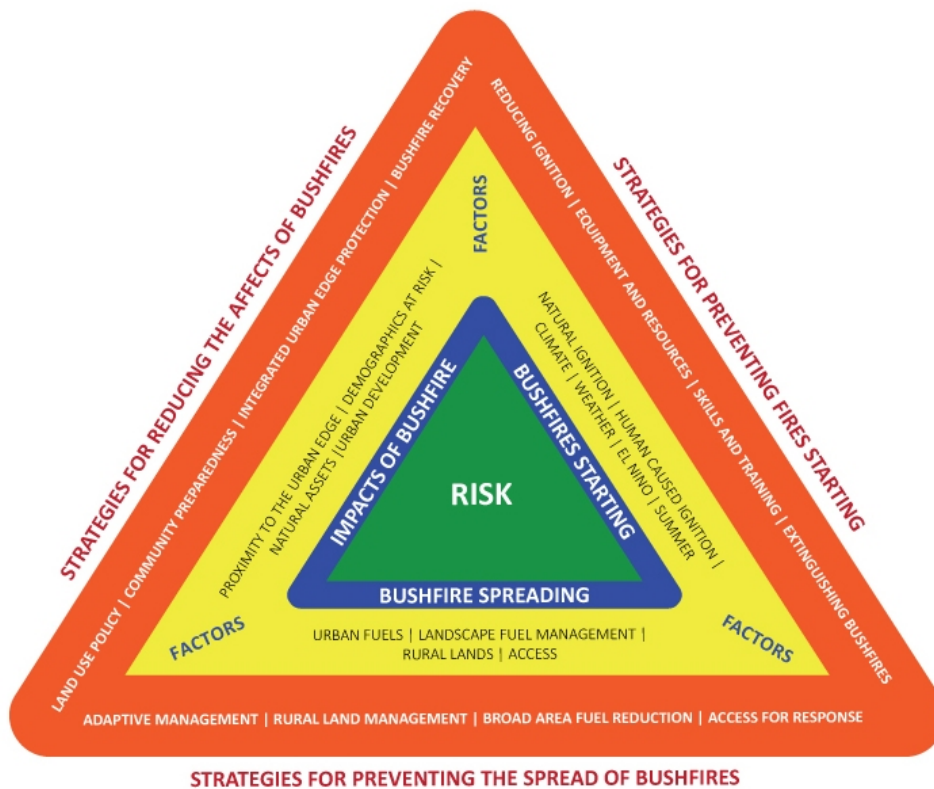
STRATEGIES FOR REDUCING THE AFFECTS OF BUSHFIRES

LAND USE POLICY | COMMUNITY PREPAREDNESS | INTEGRATED URBAN EDGE PROTECTION | BUSHFIRE RECOVERY

FACTORS

PROXIMITY TO THE URBAN EDGE | DEMOGRAPHICS AT RISK | NATURAL ASSETS | URBAN DEVELOPMENT

IMPACTS OF BUSHFIRE

RISK

BUSHFIRES STARTING

NATURAL IGNITION | HUMAN CAUSED IGNITION | CLIMATE | WEATHER | EL NINO | SUMMER

REDUCING IGNITION | EQUIPMENT AND RESOURCES | SKILLS AND TRAINING | EXTINGUISHING BUSHFIRES

STRATEGIES FOR PREVENTING FIRES STARTING

BUSHFIRE SPREADING

FACTORS

URBAN FUELS | LANDSCAPE FUEL MANAGEMENT | RURAL LANDS | ACCESS

FACTORS

ADAPTIVE MANAGEMENT | RURAL LAND MANAGEMENT | BROAD AREA FUEL REDUCTION | ACCESS FOR RESPONSE

STRATEGIES FOR PREVENTING THE SPREAD OF BUSHFIRES